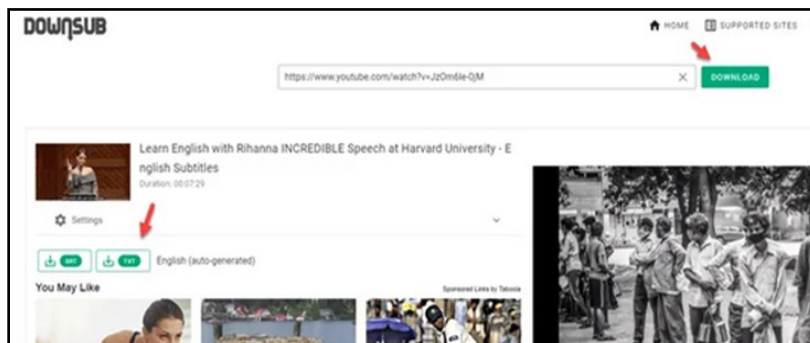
DOWNSUB

HOME SUPPORTED SITES

https://www.youtube.com/watch?v=JzOm6le-0jM ×

DOWNLOAD

Learn English with Rihanna INCREDIBLE Speech at Harvard University - English Subtitles

Duration: 00:07:29

Settings

SRT TXT English (auto-generated)

You May Like

Sponsored Links by Taboola